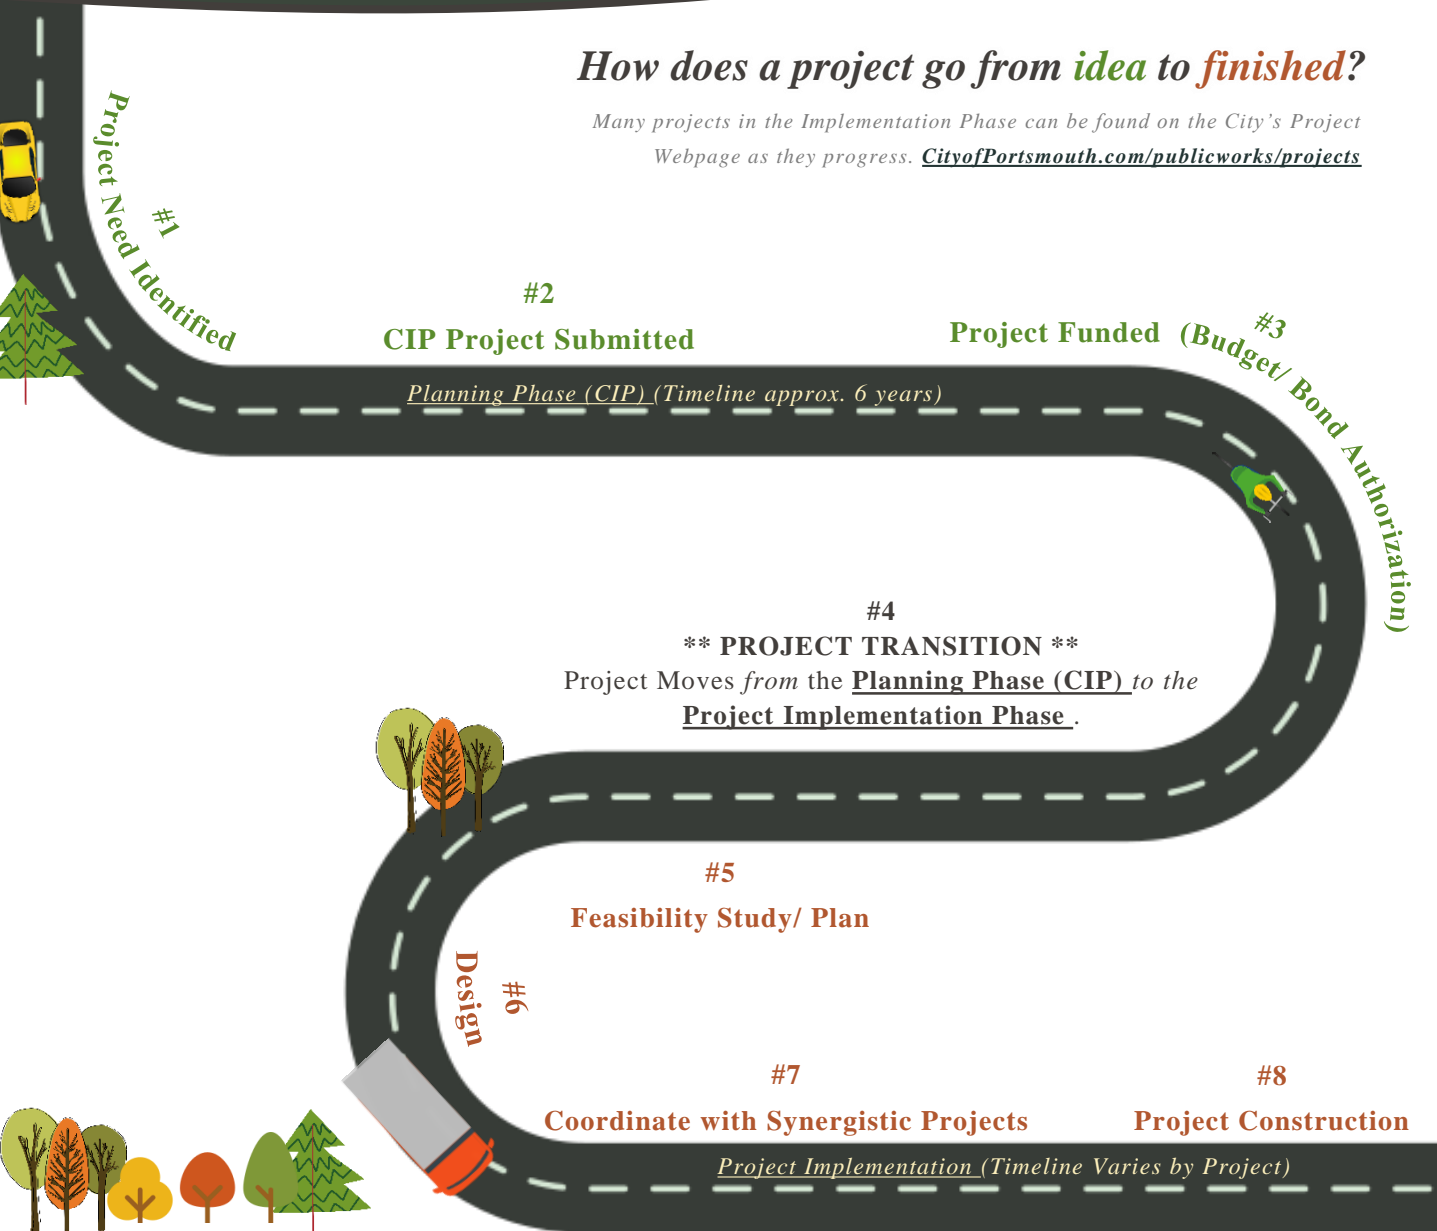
How does a project go from idea to finished?

Many projects in the Implementation Phase can be found on the City's Project Webpage as they progress. CityofPortsmouth.com/publicworks/projects

#1
Project Need Identified

#2
CIP Project Submitted

Planning Phase (CIP) (Timeline approx. 6 years)

#3
Project Funded (Budget/ Bond Authorization)

#4
** PROJECT TRANSITION **
Project Moves from the Planning Phase (CIP) to the Project Implementation Phase .

#5
Feasibility Study/ Plan

#6
Design

#7
Coordinate with Synergistic Projects

#8
Project Construction

Project Implementation (Timeline Varies by Project)